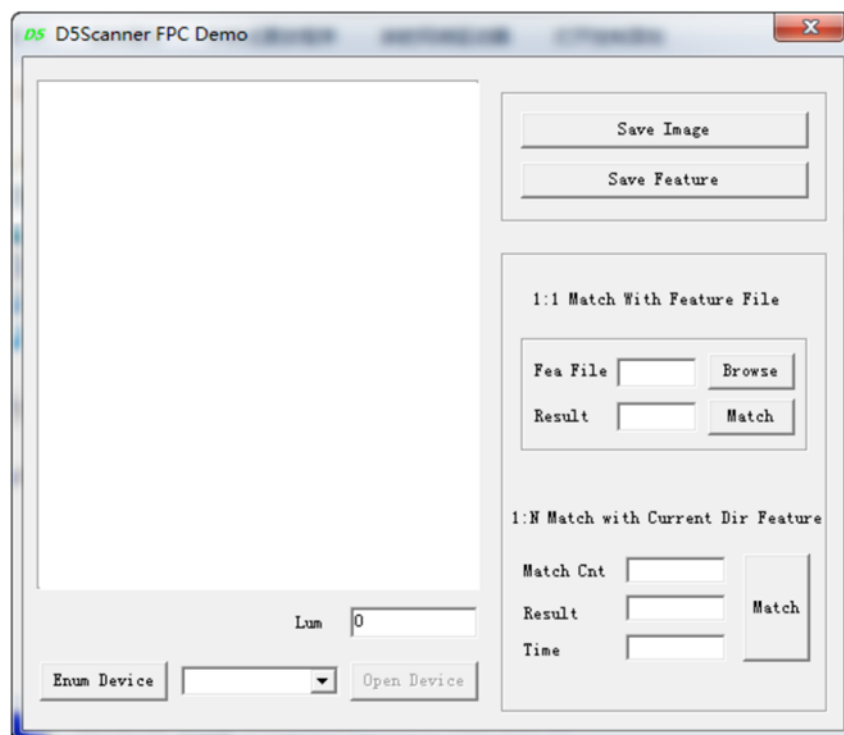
DS D5Scanner FPC Demo

Save Image

Save Feature

1:1 Match With Feature File

Fea File

Browse

Result

Match

1:N Match with Current Dir Feature

Match Cnt

Result

Match

Time

Lum 0

Enum Device

Open Device